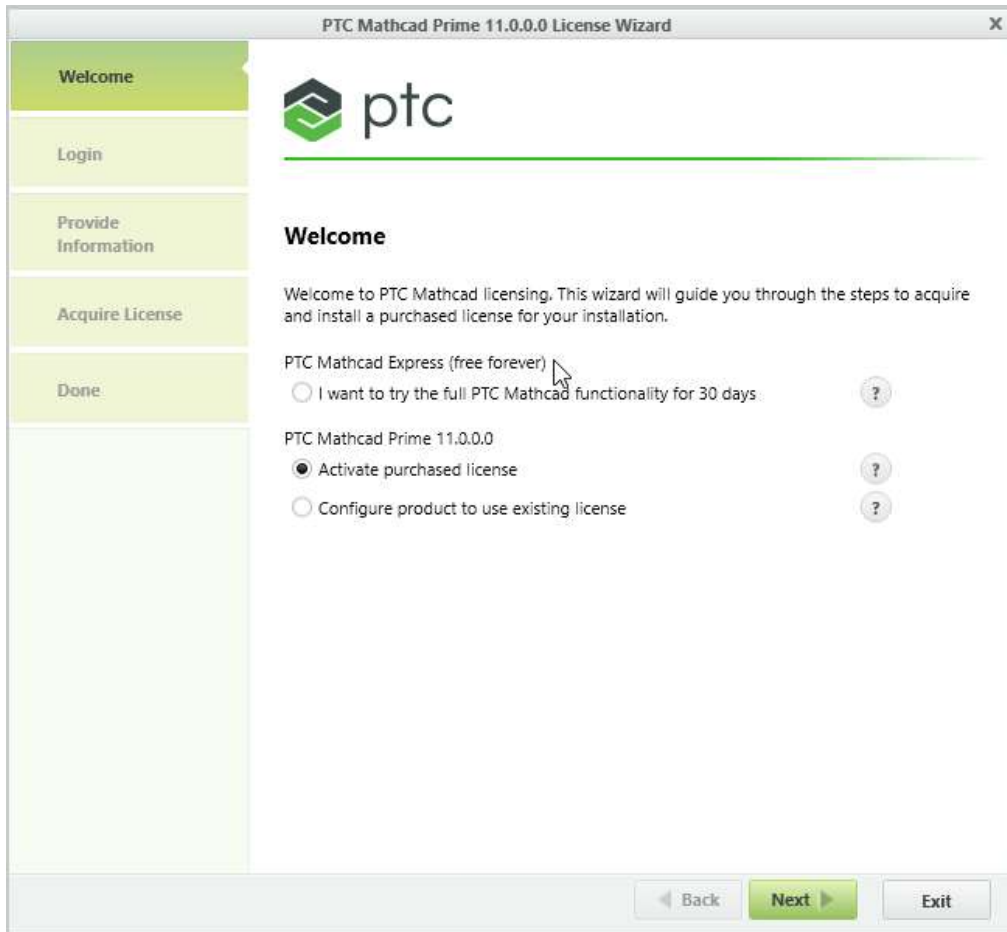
PTC Mathcad Prime 11.0.0.0 License Wizard

X

Welcome

Login

Provide Information

Acquire License

Done

ptc

Welcome

Welcome to PTC Mathcad licensing. This wizard will guide you through the steps to acquire and install a purchased license for your installation.

PTC Mathcad Express (free forever)

I want to try the full PTC Mathcad functionality for 30 days

?

PTC Mathcad Prime 11.0.0.0

Activate purchased license

?

Configure product to use existing license

?

Back

Next

Exit